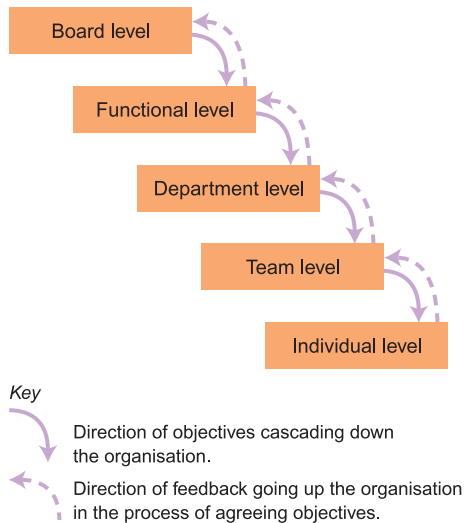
Board level

Functional level

Department level

Team level

Individual level

Key

Direction of objectives cascading down the organisation.

Direction of feedback going up the organisation in the process of agreeing objectives.